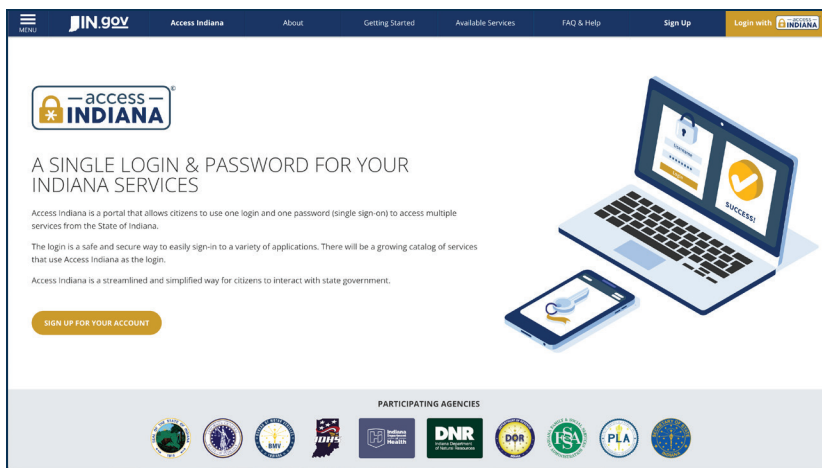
MENU IN.gov Access Indiana About Getting Started Available Services FAQ & Help Sign Up Login with access INDIANA

access INDIANA ®

A SINGLE LOGIN & PASSWORD FOR YOUR INDIANA SERVICES

Access Indiana is a portal that allows citizens to use one login and one password (single sign-on) to access multiple services from the State of Indiana.

The login is a safe and secure way to easily sign-in to a variety of applications. There will be a growing catalog of services that use Access Indiana as the login.

Access Indiana is a streamlined and simplified way for citizens to interact with state government.

SIGN UP FOR YOUR ACCOUNT

SUCCESS!

PARTICIPATING AGENCIES

BMV IDHS Indiana Department of Health DNR Indiana Department of Natural Resources DOR FSSA PLA